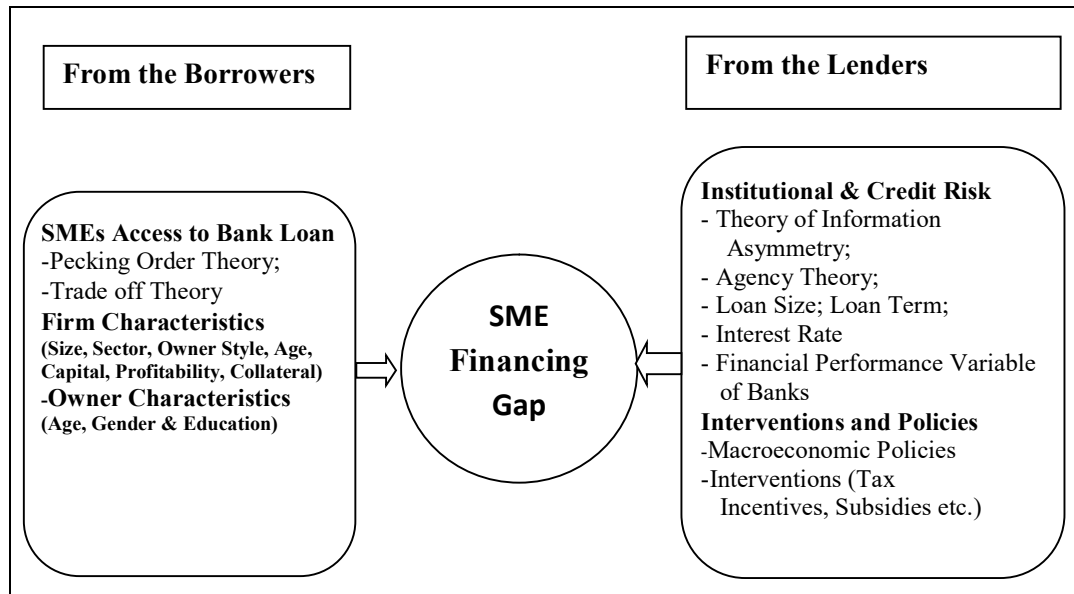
From the Borrowers

SMEs Access to Bank Loan
-Pecking Order Theory;
-Trade off Theory
Firm Characteristics
(Size, Sector, Owner Style, Age, Capital, Profitability, Collateral)
-Owner Characteristics
(Age, Gender & Education)

SME
Financing
Gap

From the Lenders

Institutional & Credit Risk
- Theory of Information Asymmetry;
- Agency Theory;
- Loan Size; Loan Term;
- Interest Rate
- Financial Performance Variable of Banks
Interventions and Policies
-Macroeconomic Policies
-Interventions (Tax Incentives, Subsidies etc.)